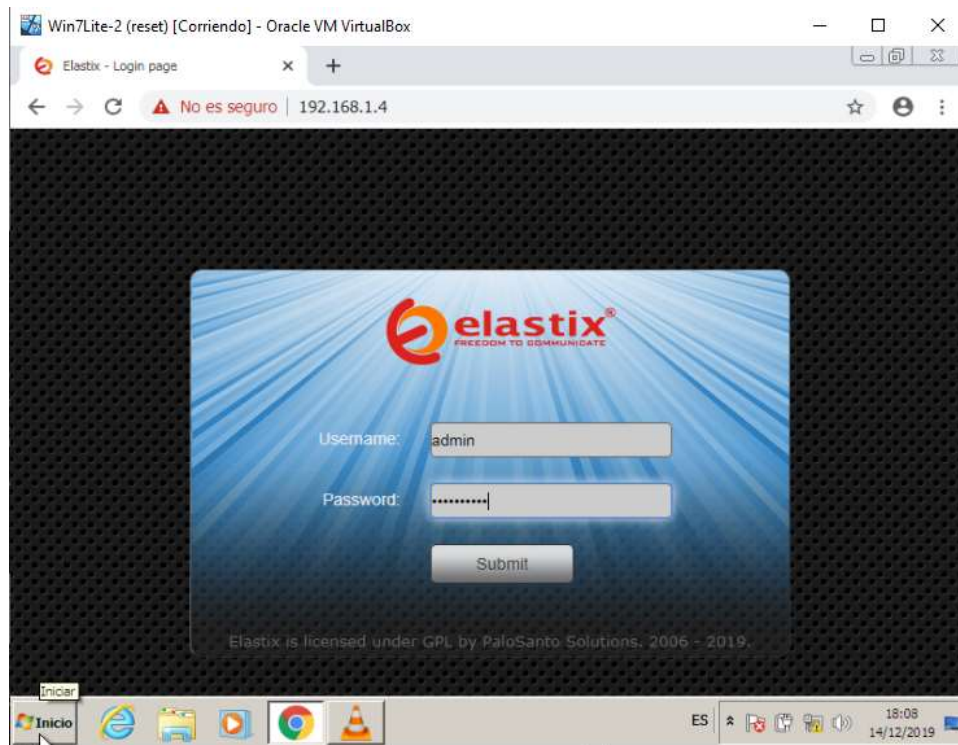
Win7Lite-2 (reset) [Corriendo] - Oracle VM VirtualBox

Elastix - Login page

No es seguro | 192.168.1.4

elastix®
FREEDOM TO COMMUNICATE

Username: admin

Password: ••••••••••

Submit

Elastix is licensed under GPL by PaloSanto Solutions. 2006 - 2019.

Iniciar

Inicio

ES

18:08
14/12/2019